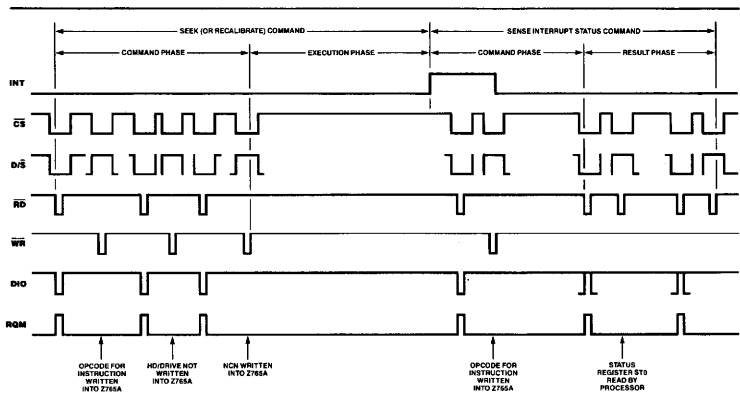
SEEK (OR RECALIBRATE) COMMAND
SENSE INTERRUPT STATUS COMMAND
COMMAND PHASE
EXECUTION PHASE
COMMAND PHASE
RESULT PHASE

INT
$\overline{CS}$
$D/\overline{S}$
$\overline{RD}$
$\overline{WR}$
DIO
RQM

OPCODE FOR INSTRUCTION WRITTEN INTO Z765A
HD/DRIVE NOT WRITTEN INTO Z765A
NCN WRITTEN INTO Z765A
OPCODE FOR INSTRUCTION WRITTEN INTO Z765A
STATUS REGISTER ST0 READ BY PROCESSOR